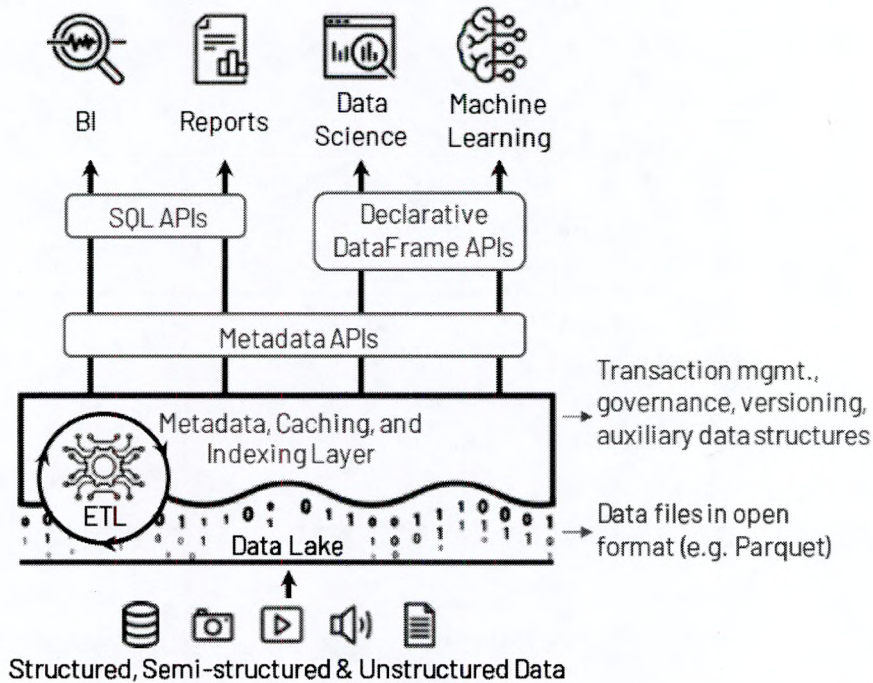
BI

Reports

Data Science

Machine Learning

SQL APIs

Declarative DataFrame APIs

Metadata APIs

Metadata, Caching, and Indexing Layer

Transaction mgmt., governance, versioning, auxiliary data structures

ETL

Data Lake

Data files in open format (e.g. Parquet)

Structured, Semi-structured & Unstructured Data